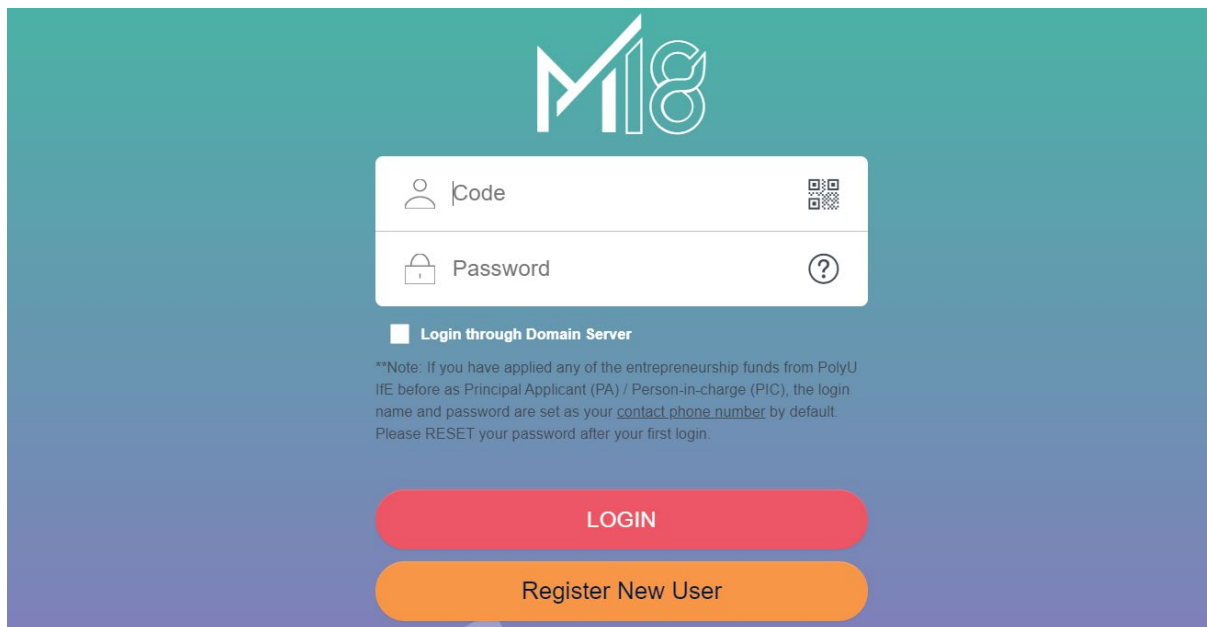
M18

Code

Password

?

Login through Domain Server

**Note: If you have applied any of the entrepreneurship funds from PolyU IfE before as Principal Applicant (PA) / Person-in-charge (PIC), the login name and password are set as your contact phone number by default. Please RESET your password after your first login.

LOGIN

Register New User